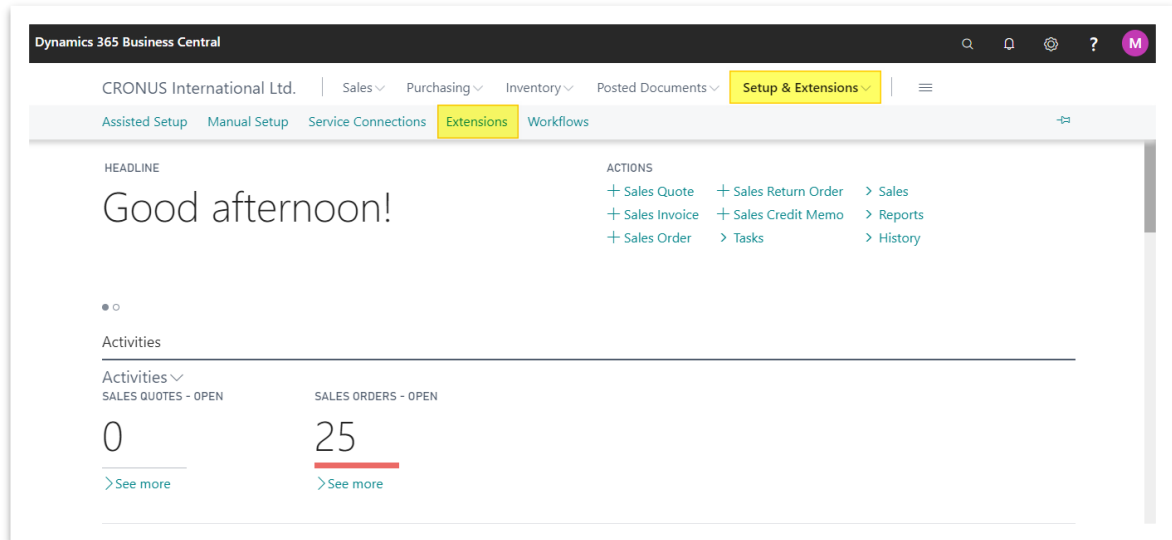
Dynamics 365 Business Central

?

M

CRONUS International Ltd.

Sales

Purchasing

Inventory

Posted Documents

Setup & Extensions

Assisted Setup

Manual Setup

Service Connections

Extensions

Workflows

HEADLINE

Good afternoon!

ACTIONS

+ Sales Quote

+ Sales Return Order

> Sales

+ Sales Invoice

+ Sales Credit Memo

> Reports

+ Sales Order

> Tasks

> History

Activities

Activities

SALES QUOTES - OPEN

0

> See more

SALES ORDERS - OPEN

25

> See more